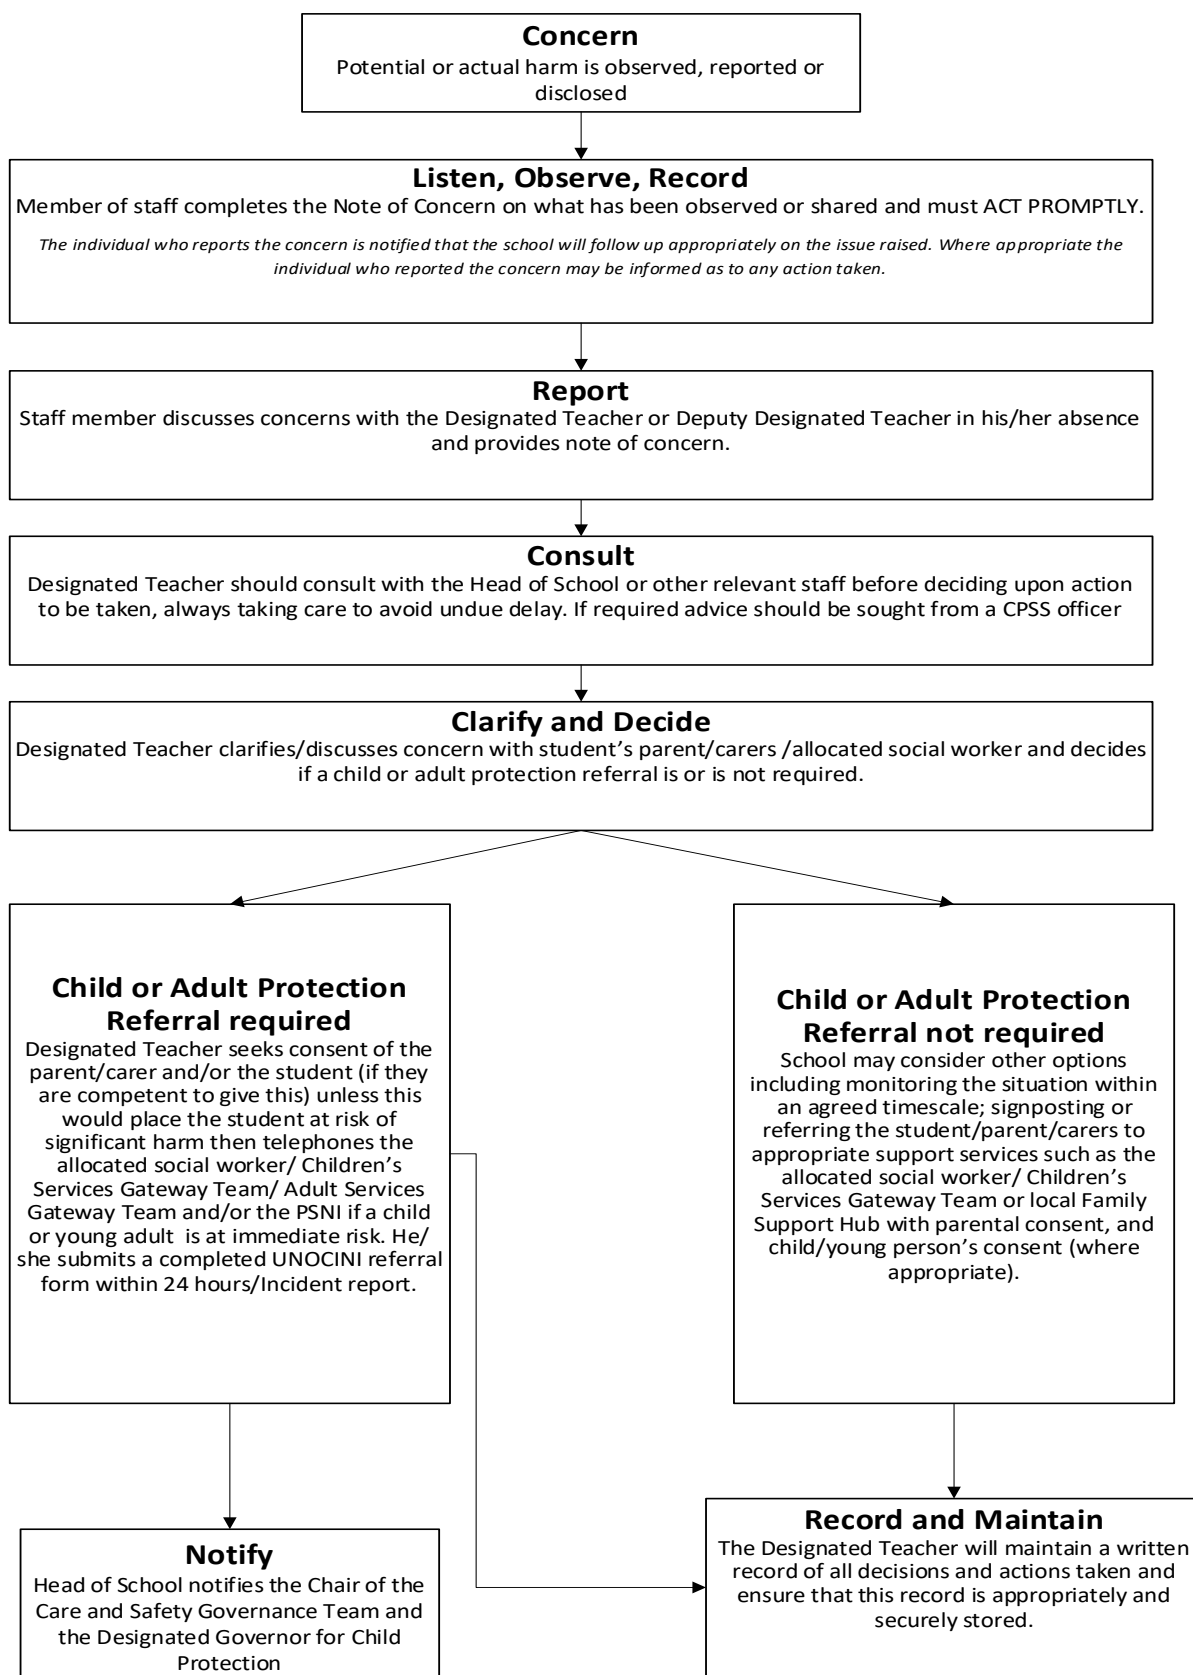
**Concern**
Potential or actual harm is observed, reported or disclosed

**Listen, Observe, Record**
Member of staff completes the Note of Concern on what has been observed or shared and must ACT PROMPTLY.

*The individual who reports the concern is notified that the school will follow up appropriately on the issue raised. Where appropriate the individual who reported the concern may be informed as to any action taken.*

**Report**
Staff member discusses concerns with the Designated Teacher or Deputy Designated Teacher in his/her absence and provides note of concern.

**Consult**
Designated Teacher should consult with the Head of School or other relevant staff before deciding upon action to be taken, always taking care to avoid undue delay. If required advice should be sought from a CPSS officer

**Clarify and Decide**
Designated Teacher clarifies/discusses concern with student's parent/carers /allocated social worker and decides if a child or adult protection referral is or is not required.

**Child or Adult Protection Referral required**
Designated Teacher seeks consent of the parent/carer and/or the student (if they are competent to give this) unless this would place the student at risk of significant harm then telephones the allocated social worker/ Children's Services Gateway Team/ Adult Services Gateway Team and/or the PSNI if a child or young adult is at immediate risk. He/ she submits a completed UNOCINI referral form within 24 hours/Incident report.

**Child or Adult Protection Referral not required**
School may consider other options including monitoring the situation within an agreed timescale; signposting or referring the student/parent/carers to appropriate support services such as the allocated social worker/ Children's Services Gateway Team or local Family Support Hub with parental consent, and child/young person's consent (where appropriate).

**Notify**
Head of School notifies the Chair of the Care and Safety Governance Team and the Designated Governor for Child Protection

**Record and Maintain**
The Designated Teacher will maintain a written record of all decisions and actions taken and ensure that this record is appropriately and securely stored.